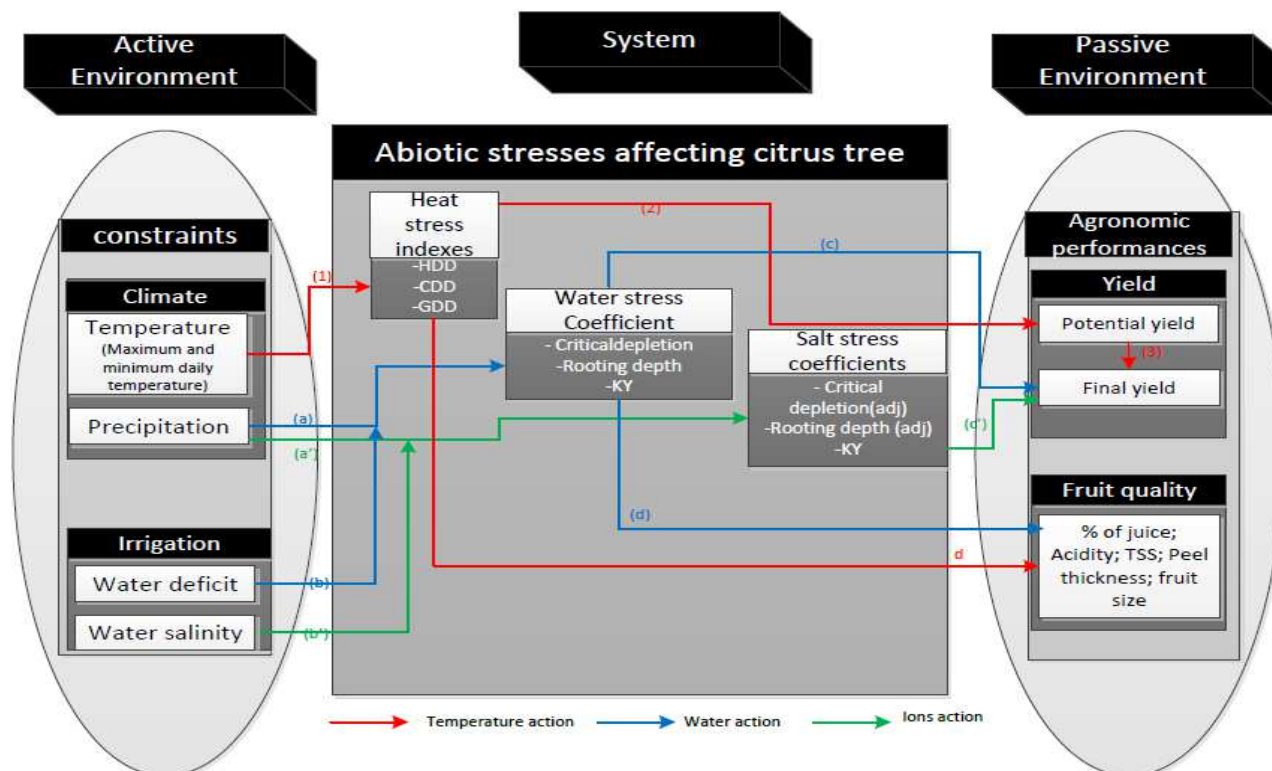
Active Environment

System

Passive Environment

Abiotic stresses affecting citrus tree

constraints

Climate

Temperature (Maximum and minimum daily temperature)

Precipitation

Irrigation

Water deficit

Water salinity

Heat stress indexes

-HDD
-CDD
-GDD

Water stress Coefficient

- Criticaldepletion
-Rooting depth
-KY

Salt stress coefficients

- Critical depletion(adj)
-Rooting depth (adj)
-KY

Agronomic performances

Yield

Potential yield

Final yield

Fruit quality

% of juice; Acidity; TSS; Peel thickness; fruit size

(1)

(2)

(3)

(a)

(a')

(b)

(b')

(c)

(c')

(d)

d

Temperature action

Water action

Ions action